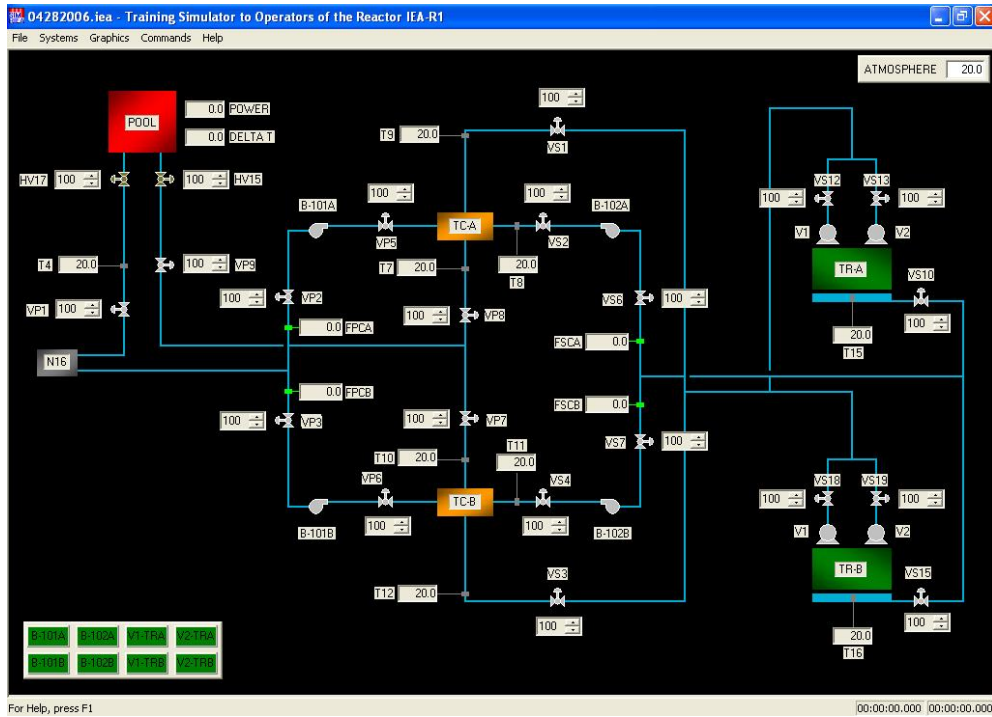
04282006.iea - Training Simulator to Operators of the Reactor IEA-R1

File Systems Graphics Commands Help

ATMOSPHERE 20.0

POOL
0.0 POWER
0.0 DELTA T

HV17 100
100 HV15

T4 20.0
100 VP9

VP1 100

N16

100
T9 20.0
VS1

100
B-101A
VP5
TC-A
100
VS2
B-102A

T7 20.0
20.0
T8

100 VP2
0.0 FPCA
100 VP8
VS6 100
FSCA 0.0

0.0 FPCB
FSCB 0.0
100 VP3
100 VP7
VS7 100

T11
T10 20.0
20.0
VP6
VS4
B-101B
TC-B
B-102B
100
100

VS3
T12 20.0
100

VS12 VS13
100 100
V1 V2
TR-A
VS10
100
20.0
T15

VS18 VS19
100 100
V1 V2
TR-B
VS15
100
20.0
T16

B-101A B-102A V1-TRA V2-TRA
B-101B B-102B V1-TRB V2-TRB

For Help, press F1
00:00:00.000 00:00:00.000